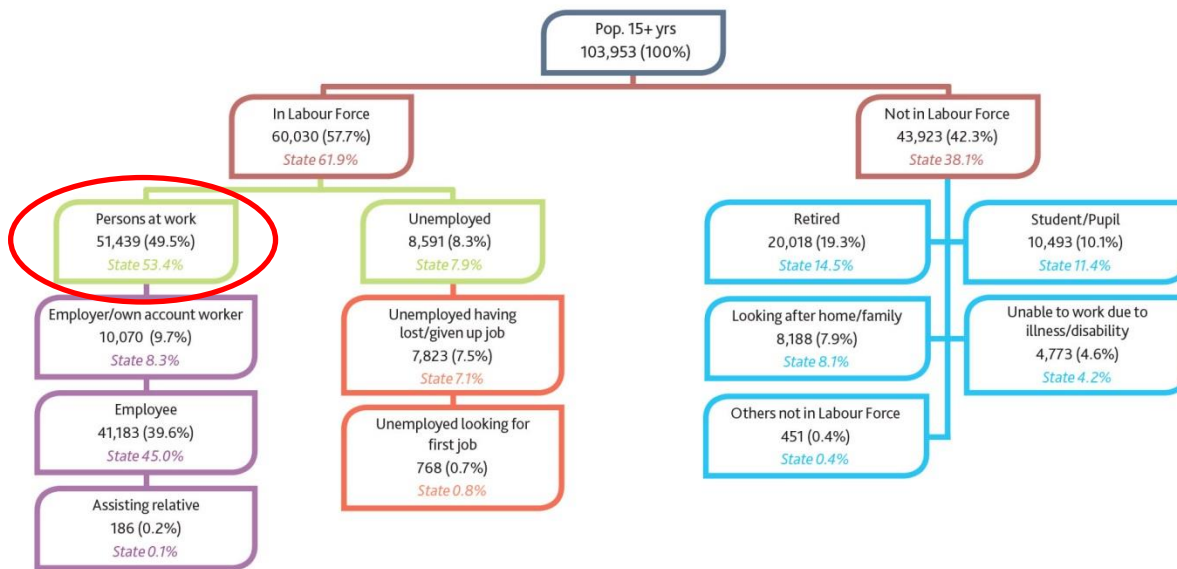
Pop. 15+ yrs
103,953 (100%)

In Labour Force
60,030 (57.7%)
State 61.9%

Not in Labour Force
43,923 (42.3%)
State 38.1%

Persons at work
51,439 (49.5%)
State 53.4%

Unemployed
8,591 (8.3%)
State 7.9%

Employer/own account worker
10,070 (9.7%)
State 8.3%

Employee
41,183 (39.6%)
State 45.0%

Assisting relative
186 (0.2%)
State 0.1%

Unemployed having lost/given up job
7,823 (7.5%)
State 7.1%

Unemployed looking for first job
768 (0.7%)
State 0.8%

Retired
20,018 (19.3%)
State 14.5%

Student/Pupil
10,493 (10.1%)
State 11.4%

Looking after home/family
8,188 (7.9%)
State 8.1%

Unable to work due to illness/disability
4,773 (4.6%)
State 4.2%

Others not in Labour Force
451 (0.4%)
State 0.4%